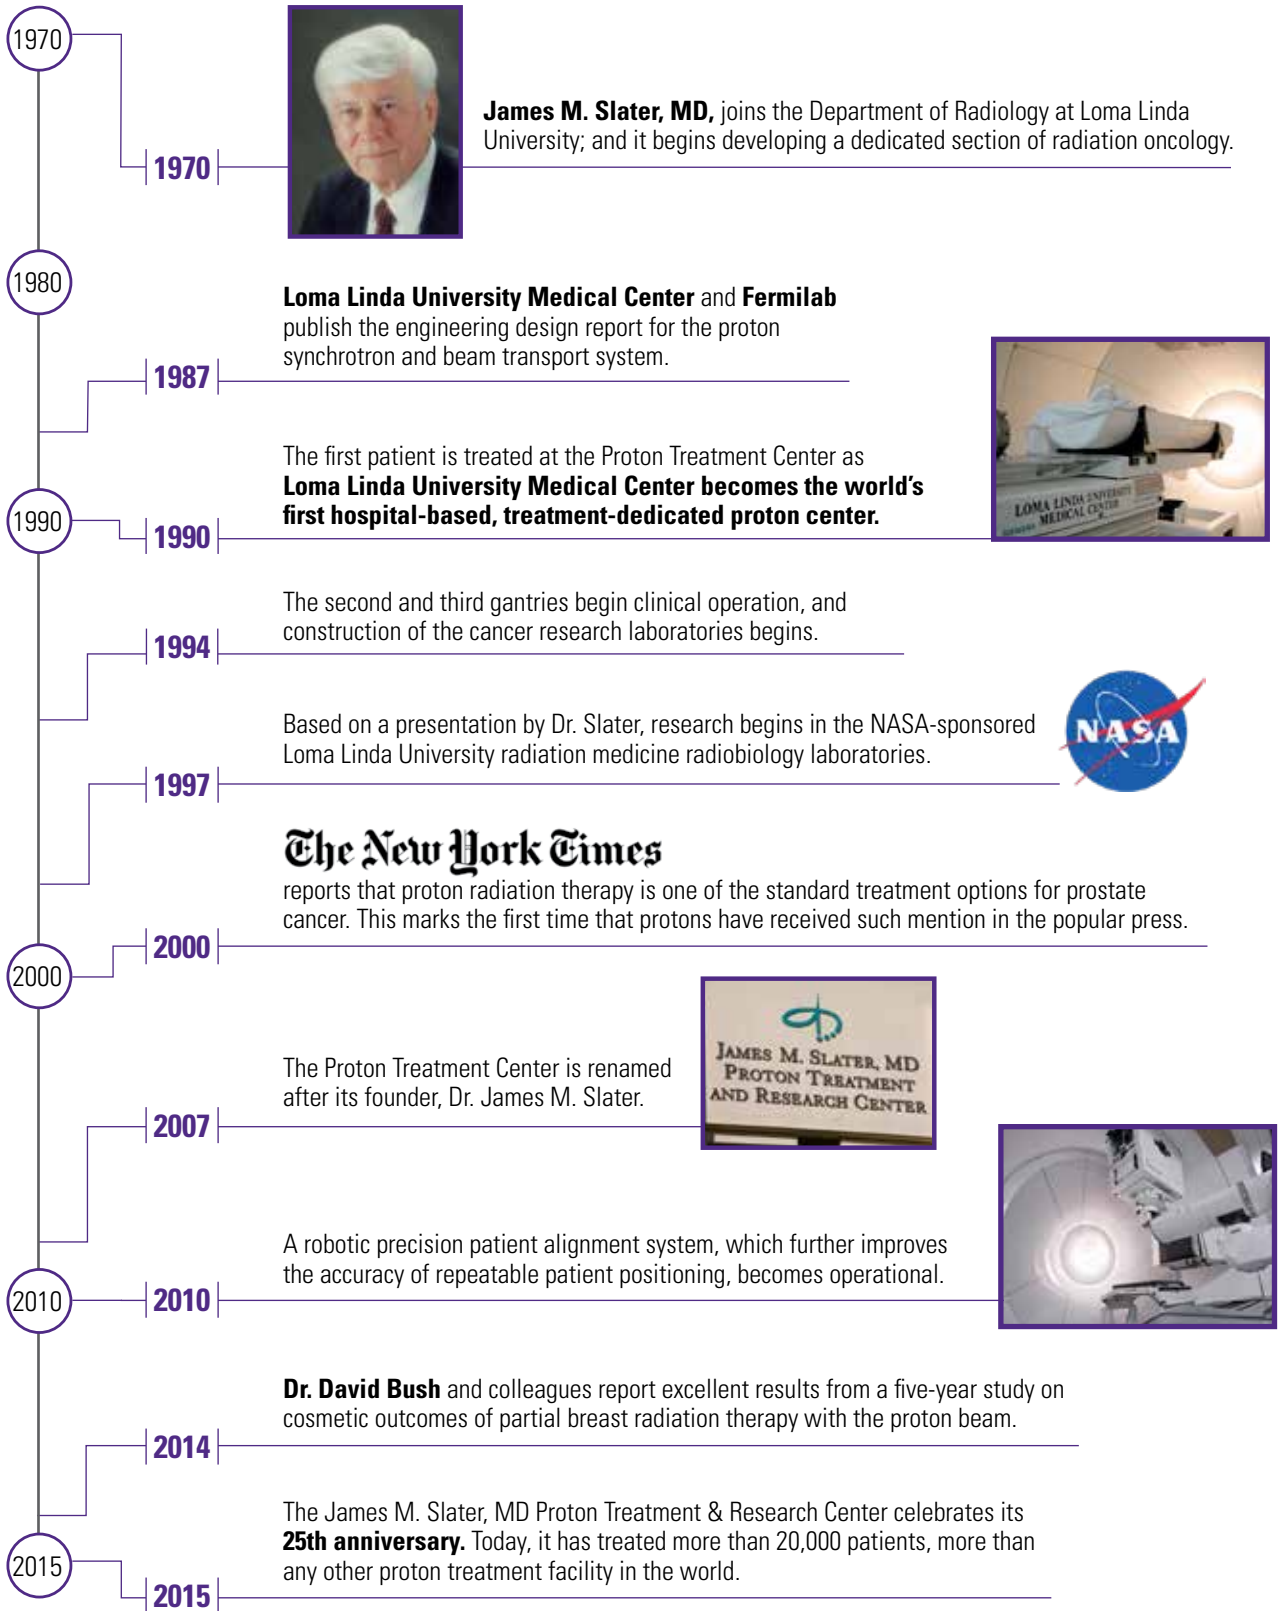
1970

1970

James M. Slater, MD, joins the Department of Radiology at Loma Linda University; and it begins developing a dedicated section of radiation oncology.

1980

Loma Linda University Medical Center and Fermilab publish the engineering design report for the proton synchrotron and beam transport system.

1987

The first patient is treated at the Proton Treatment Center as Loma Linda University Medical Center becomes the world's first hospital-based, treatment-dedicated proton center.

LOMA LINDA UNIVERSITY MEDICAL CENTER

1990

1990

The second and third gantries begin clinical operation, and construction of the cancer research laboratories begins.

1994

Based on a presentation by Dr. Slater, research begins in the NASA-sponsored Loma Linda University radiation medicine radiobiology laboratories.

NASA

1997

The New York Times

reports that proton radiation therapy is one of the standard treatment options for prostate cancer. This marks the first time that protons have received such mention in the popular press.

2000

2000

The Proton Treatment Center is renamed after its founder, Dr. James M. Slater.

JAMES M. SLATER, MD PROTON TREATMENT AND RESEARCH CENTER

2007

A robotic precision patient alignment system, which further improves the accuracy of repeatable patient positioning, becomes operational.

2010

2010

Dr. David Bush and colleagues report excellent results from a five-year study on cosmetic outcomes of partial breast radiation therapy with the proton beam.

2014

The James M. Slater, MD Proton Treatment & Research Center celebrates its 25th anniversary. Today, it has treated more than 20,000 patients, more than any other proton treatment facility in the world.

2015

2015